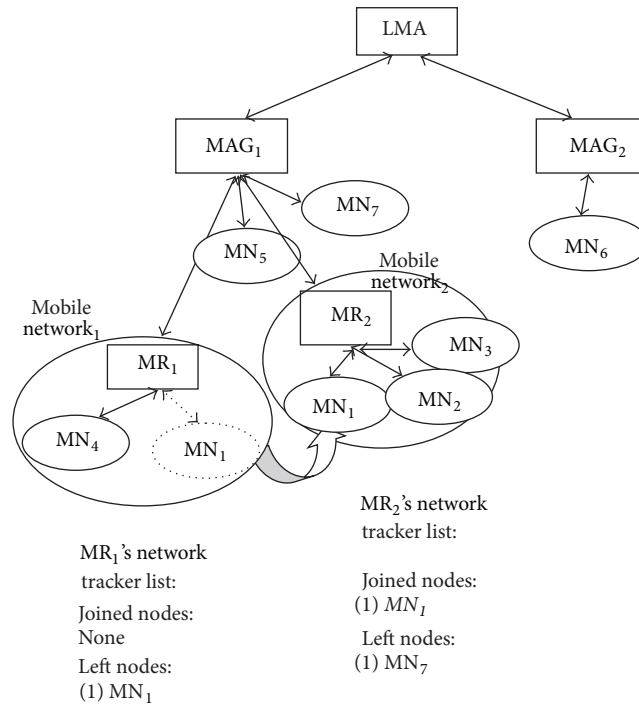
LMA

MAG$_1$

MAG$_2$

MN$_7$

MN$_6$

MN$_5$

Mobile network$_2$

MR$_2$

MN$_3$

MN$_1$

MN$_2$

Mobile network$_1$

MR$_1$

MN$_4$

MN$_1$

MR$_2$'s network tracker list:

Joined nodes:
(1) $MN_1$

Left nodes:
(1) MN$_7$

MR$_1$'s network tracker list:

Joined nodes:
None

Left nodes:
(1) MN$_1$